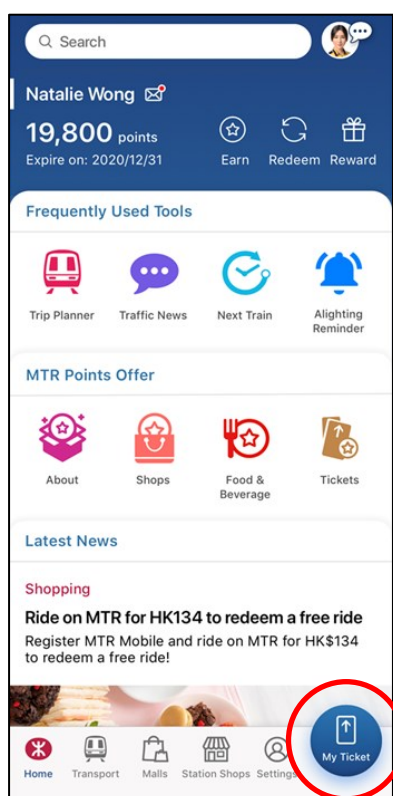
Search

Natalie Wong

19,800 points
Expire on: 2020/12/31

Earn Redeem Reward

Frequently Used Tools

Trip Planner Traffic News Next Train Alighting Reminder

MTR Points Offer

About Shops Food & Beverage Tickets

Latest News

Shopping

Ride on MTR for HK134 to redeem a free ride

Register MTR Mobile and ride on MTR for HK$134 to redeem a free ride!

Home Transport Malls Station Shops Settings My Ticket